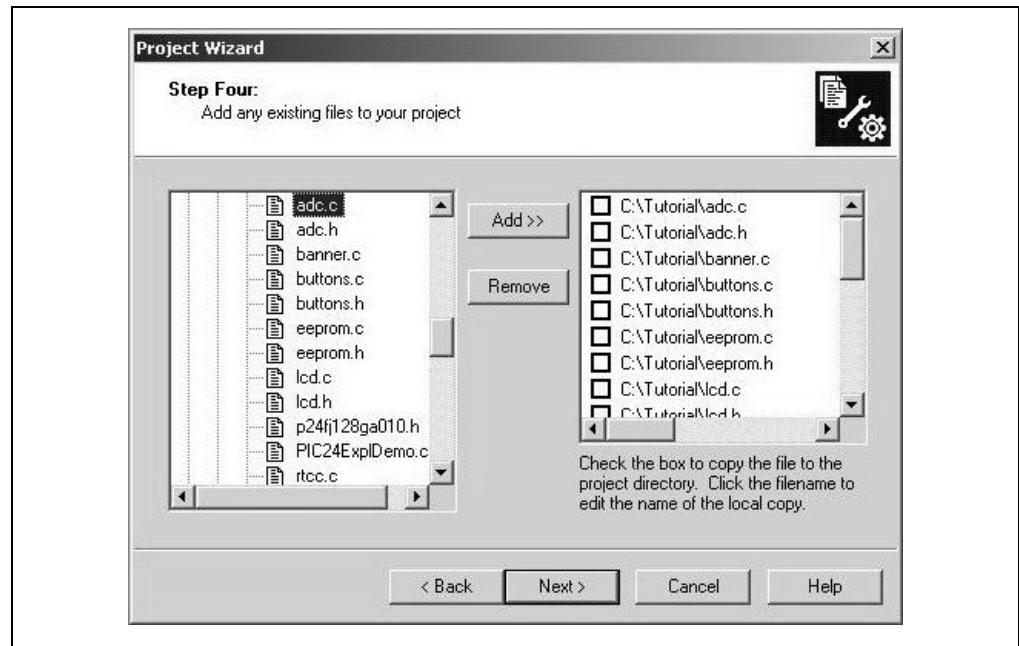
Project Wizard

Step Four:
Add any existing files to your project

adc.c
adc.h
banner.c
buttons.c
buttons.h
eeprom.c
eeprom.h
lcd.c
lcd.h
p24fj128ga010.h
PIC24ExplDemo.c
rtcc.c

Add >>

Remove

C:\Tutorial\adc.c
C:\Tutorial\adc.h
C:\Tutorial\banner.c
C:\Tutorial\buttons.c
C:\Tutorial\buttons.h
C:\Tutorial\eeprom.c
C:\Tutorial\eeprom.h
C:\Tutorial\lcd.c
C:\Tutorial\lcd.h

Check the box to copy the file to the project directory. Click the filename to edit the name of the local copy.

< Back
Next >
Cancel
Help